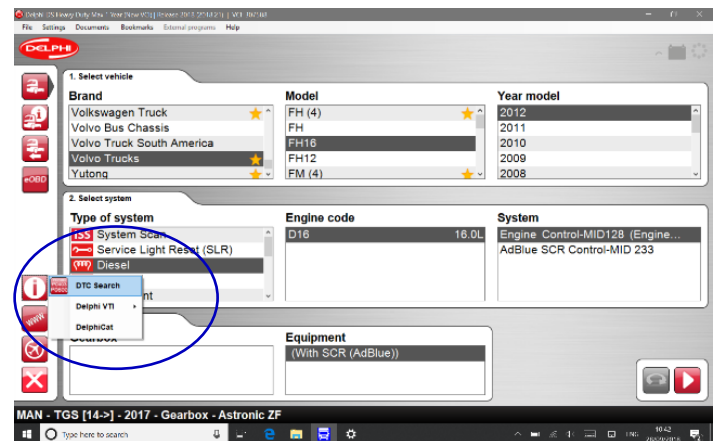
Delphi DS Heavy Duty New Year [New VCI] Release 2017 [2014.01] | VCI 100251

File Settings Documents Bookmarks External programs Help

DELPHI

eOBD

1. Select vehicle

Brand

Volkswagen Truck
Volvo Bus Chassis
Volvo Truck South America
Volvo Trucks
Yutong

Model

FH (4)
FH
FH16
FH12
FM (4)

Year model

2012
2011
2010
2009
2008

2. Select system

Type of system

ISS System Scan
Service Light Reset (SLR)
Diesel
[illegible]nt

DTC Search
Delphi VTI
DelphiCat

Engine code

D16 16.0L

System

Engine Control-MID128 (Engine...
AdBlue SCR Control-MID 233

Gearbox

Equipment

(With SCR (AdBlue))

MAN - TGS [14->] - 2017 - Gearbox - Astronic ZF

Type here to search

ENG 10:42